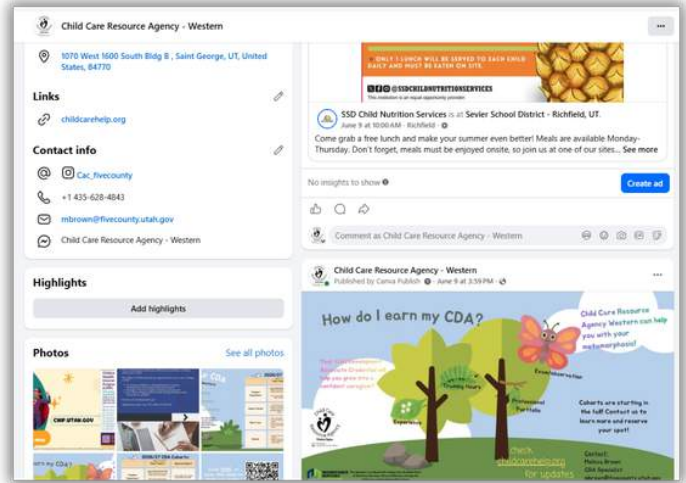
Child Care Resource Agency - Western

...

1070 West 1600 South Bldg B , Saint George, UT, United States, 84770

Links

childcarehelp.org

Contact info

Cac_fivecounty

+1 435-628-4843

mbrown@fivecounty.utah.gov

Child Care Resource Agency - Western

Highlights

Add highlights

Photos

See all photos

CWP.UTAH.GOV

ONLY 1 LUNCH WILL BE SERVED TO EACH CHILD DAILY AND MUST BE EATEN ON SITE.

@SSDCHILDNUTRITIONSERVICES

SSD Child Nutrition Services is at Sevier School District - Richfield, UT.
June 9 at 10:00 AM · Richfield ·
Come grab a free lunch and make your summer even better! Meals are available Monday-Thursday. Don't forget, meals must be enjoyed onsite, so join us at one of our sites... See more

No insights to show

Create ad

Comment as Child Care Resource Agency - Western

Child Care Resource Agency - Western
Published by Canva Publish · June 9 at 3:59 PM ·

...

How do I earn my CDA?

Child Care Resource Agency Western can help you with your metamorphosis!

Training Hours

Experience

Professional Portfolio

Cohorts are starting in the fall! Contact us to learn more and reserve your spot!

Check childcarehelp.org for updates

Contact:
Melissa Brown
CDA Specialist